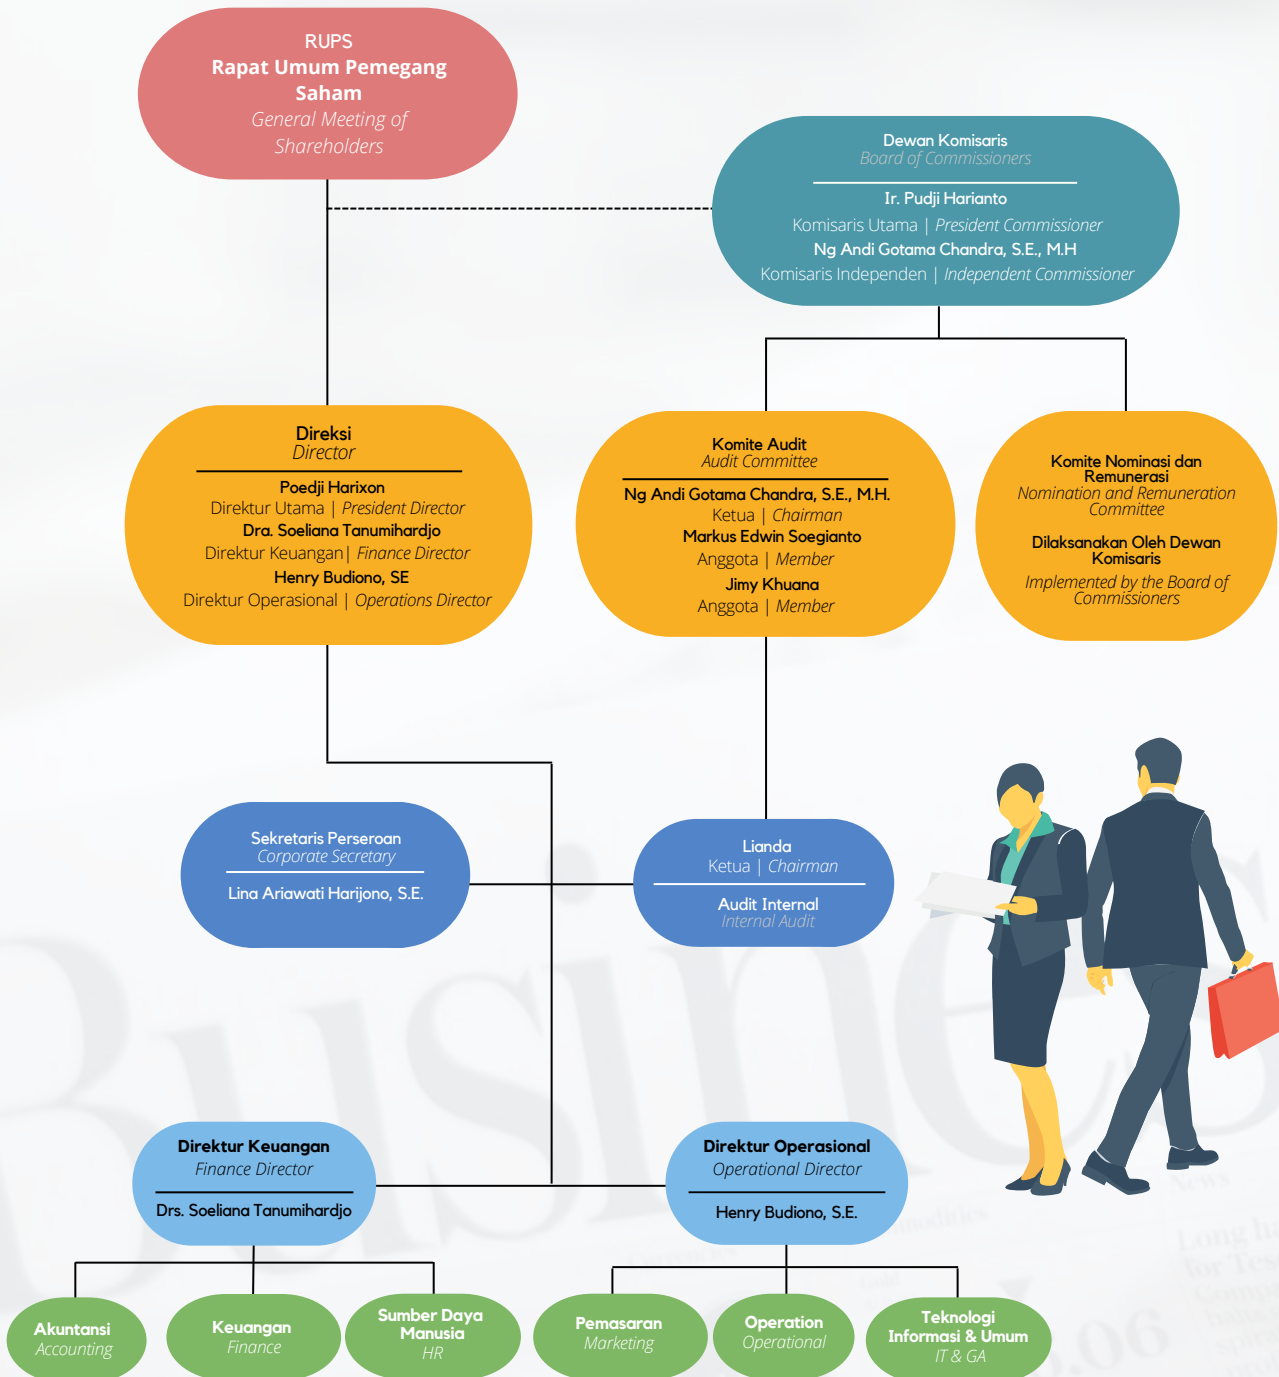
RUPS
Rapat Umum Pemegang Saham
General Meeting of Shareholders

Dewan Komisaris
Board of Commissioners
Ir. Pudji Harianto
Komisaris Utama | President Commissioner
Ng Andi Gotama Chandra, S.E., M.H
Komisaris Independen | Independent Commissioner

Direksi
Director
Poedji Harixon
Direktur Utama | President Director
Dra. Soeliana Tanumihardjo
Direktur Keuangan | Finance Director
Henry Budiono, SE
Direktur Operasional | Operations Director

Komite Audit
Audit Committee
Ng Andi Gotama Chandra, S.E., M.H.
Ketua | Chairman
Markus Edwin Soegianto
Anggota | Member
Jimy Khuana
Anggota | Member

Komite Nominasi dan Remunerasi
Nomination and Remuneration Committee
Dilaksanakan Oleh Dewan Komisaris
Implemented by the Board of Commissioners

Sekretaris Perseroan
Corporate Secretary
Lina Ariawati Harijono, S.E.

Lianda
Ketua | Chairman
Audit Internal
Internal Audit

Direktur Keuangan
Finance Director
Drs. Soeliana Tanumihardjo

Direktur Operasional
Operational Director
Henry Budiono, S.E.

Akuntansi
Accounting

Keuangan
Finance

Sumber Daya Manusia
HR

Pemasaran
Marketing

Operation
Operational

Teknologi Informasi & Umum
IT & GA